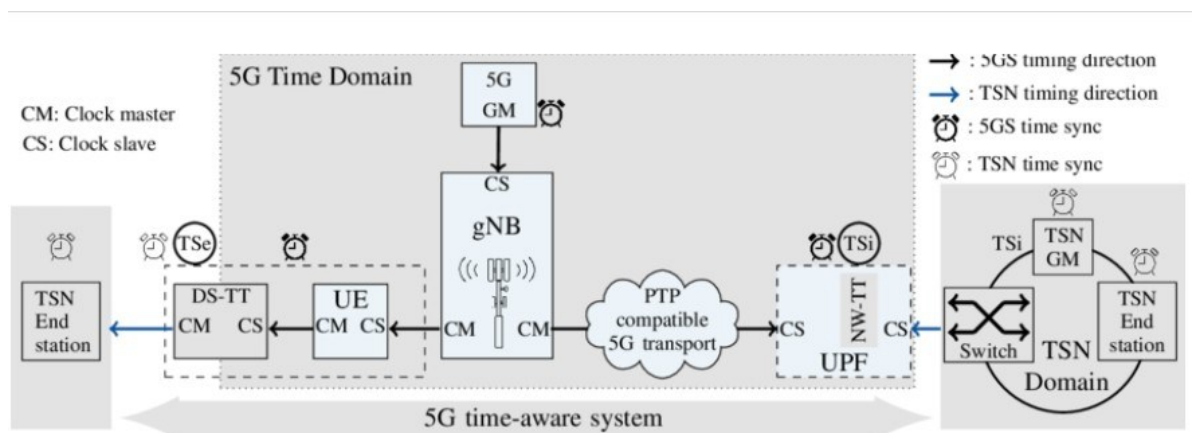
: 5GS timing direction
: TSN timing direction
: 5GS time sync
: TSN time sync

5G Time Domain

CM: Clock master
CS: Clock slave

5G GM

CS
gNB
CM CM

TSe
TSN End station
DS-TT
CM CS
UE
CM CS

PTP compatible 5G transport

TSi
CS NW-TT CS
UPF

TSi
TSN GM
Switch
TSN End station
TSN Domain

5G time-aware system